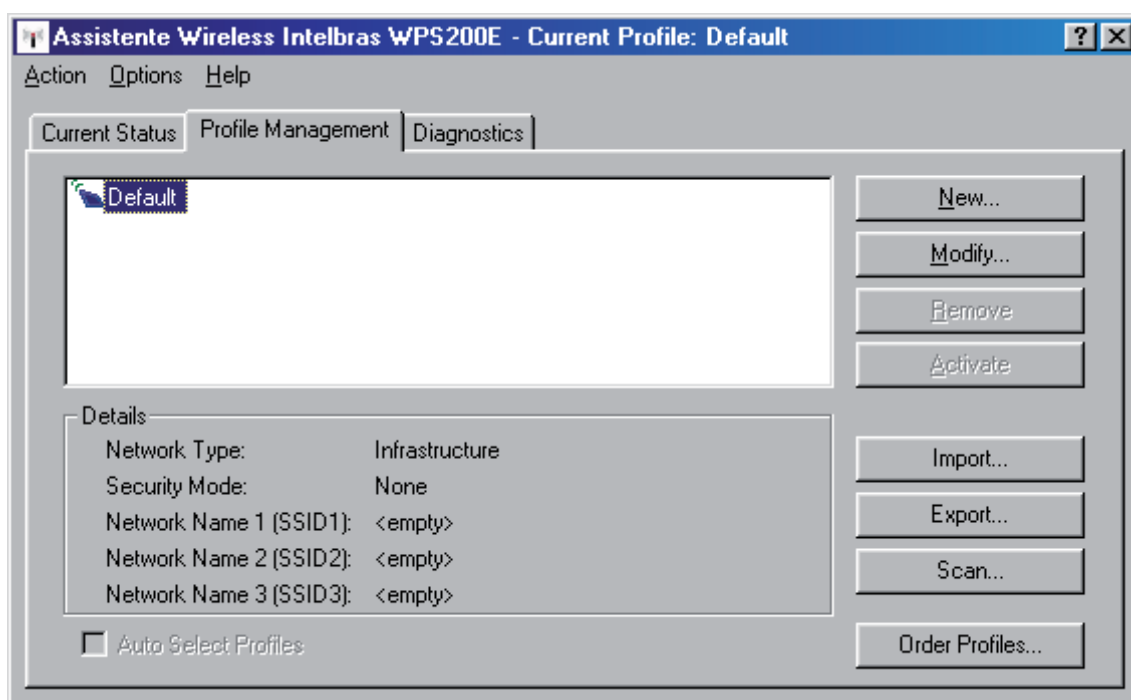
Assistente Wireless Intelbras WPS200E - Current Profile: Default

? X

Action Options Help

Current Status | Profile Management | Diagnostics

Default

New...
Modify...
Remove
Activate

Details

| | |
|---|---|
| Network Type: | Infrastructure |
| Security Mode: | None |
| Network Name 1 (SSID1): | <empty> |
| Network Name 2 (SSID2): | <empty> |
| Network Name 3 (SSID3): | <empty> |

Import...
Export...
Scan...

Auto Select Profiles

Order Profiles...